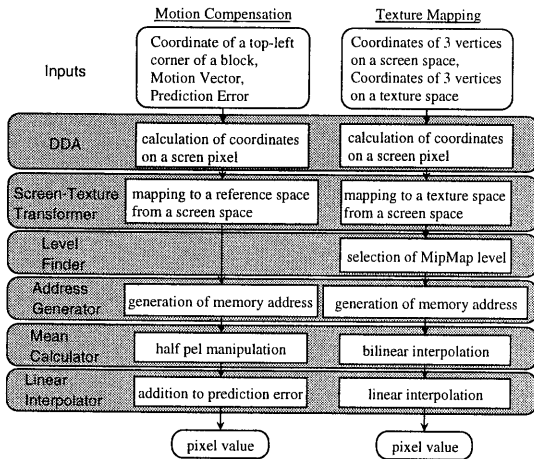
Motion Compensation

Texture Mapping

Inputs

Coordinate of a top-left corner of a block, Motion Vector, Prediction Error

Coordinates of 3 vertices on a screen space, Coordinates of 3 vertices on a texture space

DDA

calculation of coordinates on a scren pixel

calculation of coordinates on a screen pixel

Screen-Texture Transformer

mapping to a reference space from a screen space

mapping to a texture space from a screen space

Level Finder

selection of MipMap level

Address Generator

generation of memory address

generation of memory address

Mean Calculator

half pel manipulation

bilinear interpolation

Linear Interpolator

addition to prediction error

linear interpolation

pixel value

pixel value